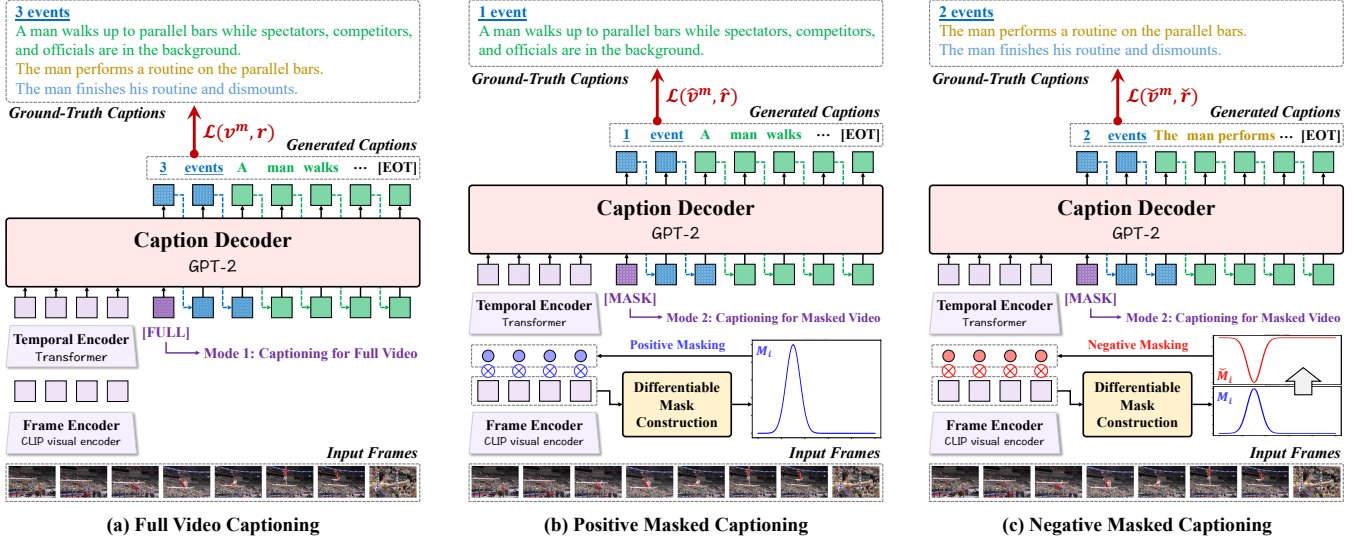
3 events
A man walks up to parallel bars while spectators, competitors, and officials are in the background.
The man performs a routine on the parallel bars.
The man finishes his routine and dismounts.

Ground-Truth Captions

$\mathcal{L}(v^m, r)$

Generated Captions

3 events A man walks ··· [EOT]

Caption Decoder
GPT-2

Temporal Encoder
Transformer

[FULL]
Mode 1: Captioning for Full Video

Frame Encoder
CLIP visual encoder

Input Frames

(a) Full Video Captioning

1 event
A man walks up to parallel bars while spectators, competitors, and officials are in the background.

Ground-Truth Captions

$\mathcal{L}(\hat{v}^m, \hat{r})$

Generated Captions

1 event A man walks ··· [EOT]

Caption Decoder
GPT-2

Temporal Encoder
Transformer

[MASK]
Mode 2: Captioning for Masked Video

Positive Masking

$M_i$

Differentiable Mask Construction

Frame Encoder
CLIP visual encoder

Input Frames

(b) Positive Masked Captioning

2 events
The man performs a routine on the parallel bars.
The man finishes his routine and dismounts.

Ground-Truth Captions

$\mathcal{L}(\check{v}^m, \check{r})$

Generated Captions

2 events The man performs ··· [EOT]

Caption Decoder
GPT-2

Temporal Encoder
Transformer

[MASK]
Mode 2: Captioning for Masked Video

Negative Masking

$\tilde{M}_i$

$M_i$

Differentiable Mask Construction

Frame Encoder
CLIP visual encoder

Input Frames

(c) Negative Masked Captioning